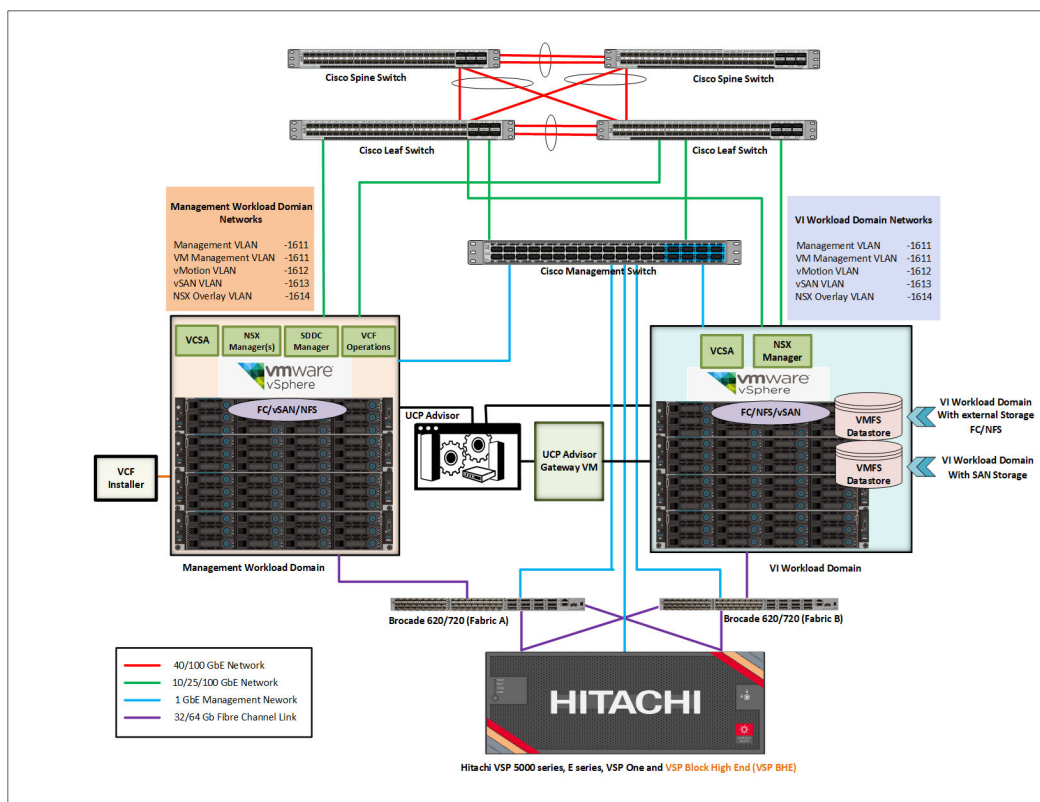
Cisco Spine Switch

Cisco Spine Switch

Cisco Leaf Switch

Cisco Leaf Switch

Management Workload Domian Networks

| | |
|---|---|
| Management VLAN | -1611 |
| VM Management VLAN | -1611 |
| vMotion VLAN | -1612 |
| vSAN VLAN | -1613 |
| NSX Overlay VLAN | -1614 |

VI Workload Domain Networks

| | |
|---|---|
| Management VLAN | -1611 |
| VM Management VLAN | -1611 |
| vMotion VLAN | -1612 |
| vSAN VLAN | -1613 |
| NSX Overlay VLAN | -1614 |

Cisco Management Switch

VCSA

NSX Manager(s)

SDDC Manager

VCF Operations

vmware vSphere

FC/vSAN/NFS

VCF Installer

UCP Advisor

UCP Advisor Gateway VM

VCSA

NSX Manager

vmware vSphere

FC/NFS/vSAN

VMFS Datastore

VMFS Datastore

VI Workload Domain With external Storage FC/NFS

VI Workload Domain With SAN Storage

Management Workload Domain

VI Workload Domain

Brocade 620/720 (Fabric A)

Brocade 620/720 (Fabric B)

40/100 GbE Network

10/25/100 GbE Network

1 GbE Management Nework

32/64 Gb Fibre Channel Link

HITACHI

Hitachi VSP 5000 series, E series, VSP One and VSP Block High End (VSP BHE)